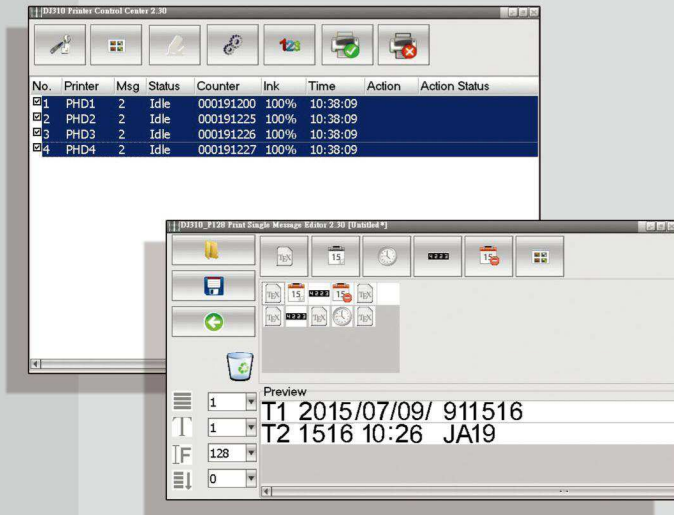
DJ310 Printer Control Center 2.30

123

| No. | Printer | Msg | Status | Counter | Ink | Time | Action | Action Status |
|---|---|---|---|---|---|---|---|---|
| 1 | PHD1 | 2 | Idle | 000191200 | 100% | 10:38:09 | | |
| 2 | PHD2 | 2 | Idle | 000191225 | 100% | 10:38:09 | | |
| 3 | PHD3 | 2 | Idle | 000191226 | 100% | 10:38:09 | | |
| 4 | PHD4 | 2 | Idle | 000191227 | 100% | 10:38:09 | | |

DJ310_P128 Print Single Message Editor 2.30 [Untitled*]

TEX 15 4222 15

TEX 15 4223 15 TEX
TEX 4223 TEX TEX

1
1
128
0

Preview
T1 2015/07/09/ 911516
T2 1516 10:26 JA19